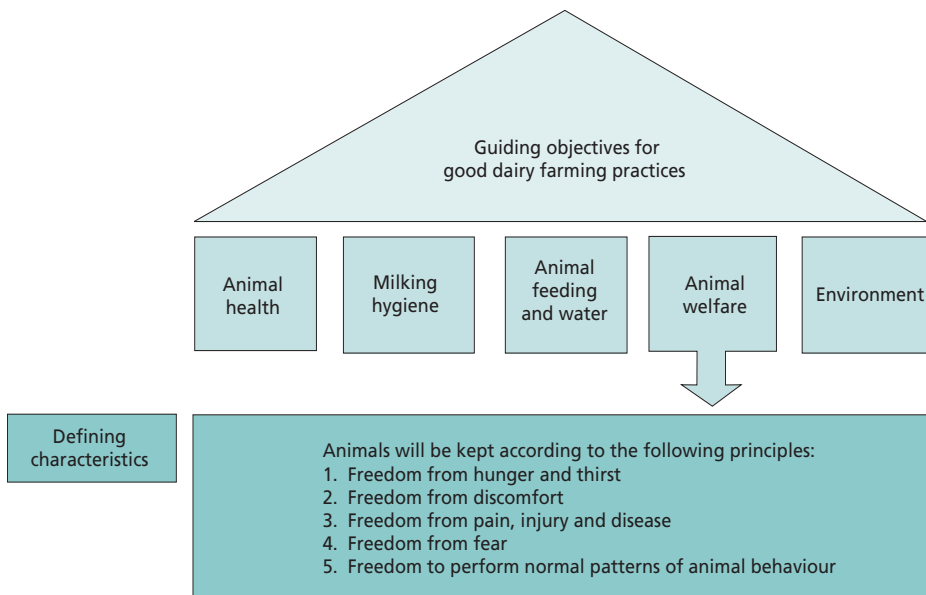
Guiding objectives for good dairy farming practices

Animal health

Milking hygiene

Animal feeding and water

Animal welfare

Environment

Defining characteristics

Animals will be kept according to the following principles:
1. Freedom from hunger and thirst
2. Freedom from discomfort
3. Freedom from pain, injury and disease
4. Freedom from fear
5. Freedom to perform normal patterns of animal behaviour